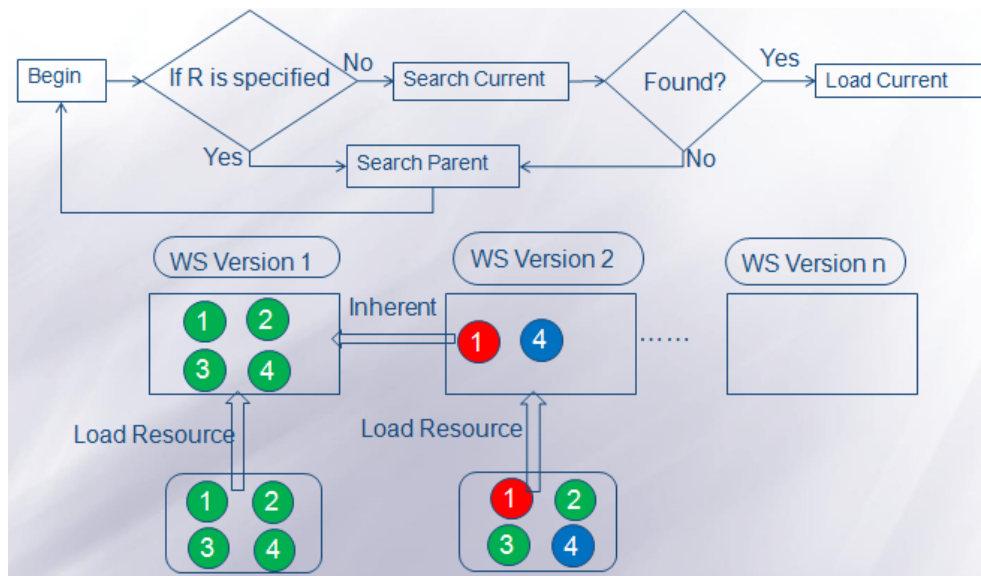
Begin

If R is specified

No

Search Current

Found?

Yes

Load Current

Yes

Search Parent

No

WS Version 1

WS Version 2

WS Version n

Inherent

1 2
3 4

1 4

……

Load Resource

Load Resource

1 2
3 4

1 2
3 4